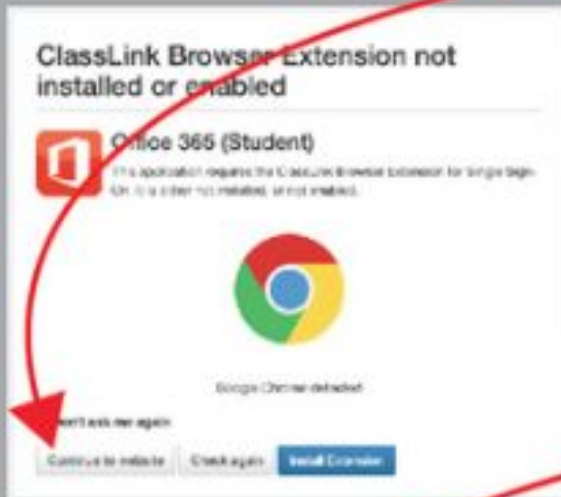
ClassLink Browser Extension not installed or enabled

Office 365 (Student)

This application requires the ClassLink Browser Extension for Single Sign-On. It is either not installed, or not enabled.

Google Chrome detected

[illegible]'t ask me again

Continue to website

Check again

Install Extension